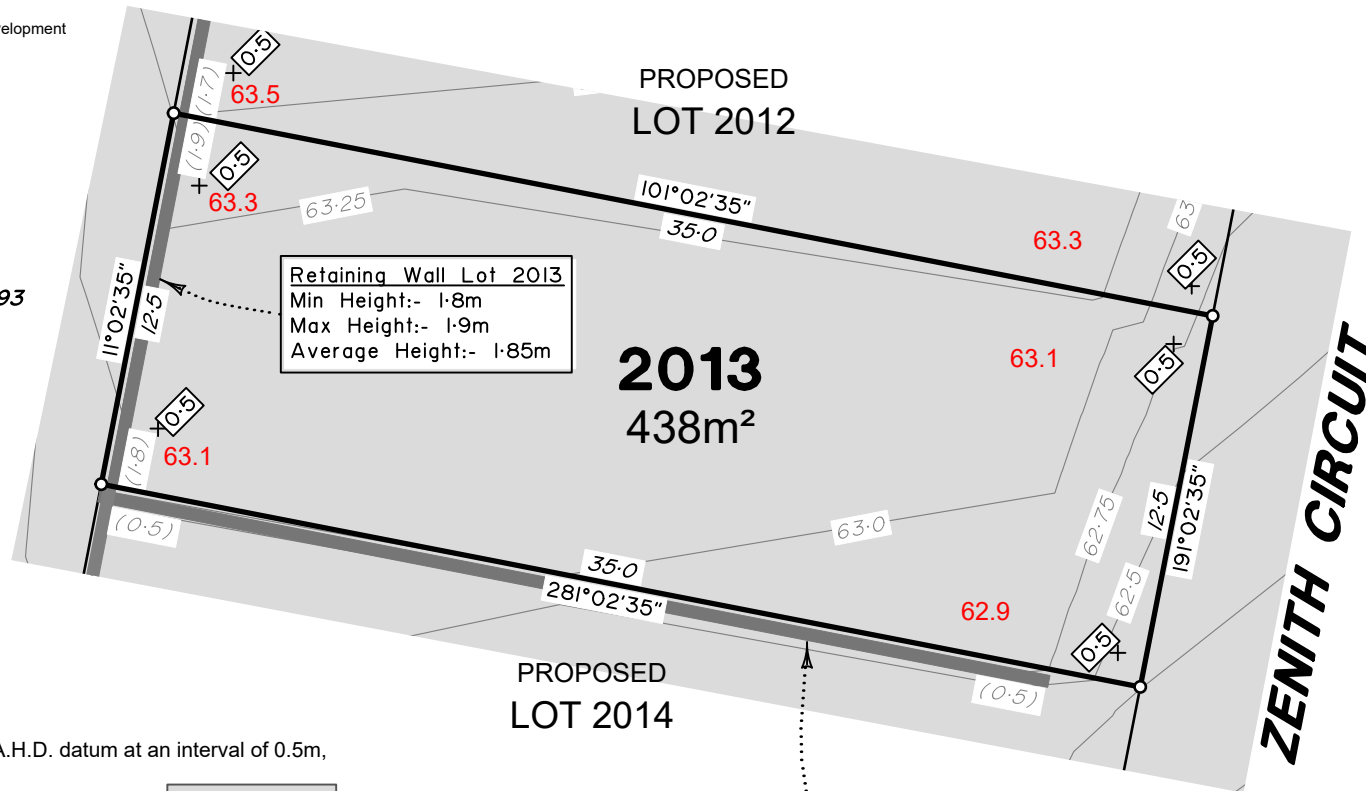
elopment

PROPOSED
LOT 2012

0·5
63.5
(1·7)
(1·9)
0·5
63.3
63·25
101°02'35"
35·0
63.3
63
0·5

93

11°02'35"
12·5

Retaining Wall Lot 2013
Min Height:- 1·8m
Max Height:- 1·9m
Average Height:- 1·85m

2013
438m²

63.1
0·5

0·5
63.1
(1·8)
(0·5)
63·0
62·75
12·5
191°02'35"
ZENITH CIRCUIT
35·0
281°02'35"
62.9
62·5
0·5
(0·5)

PROPOSED
LOT 2014

A.H.D. datum at an interval of 0.5m,